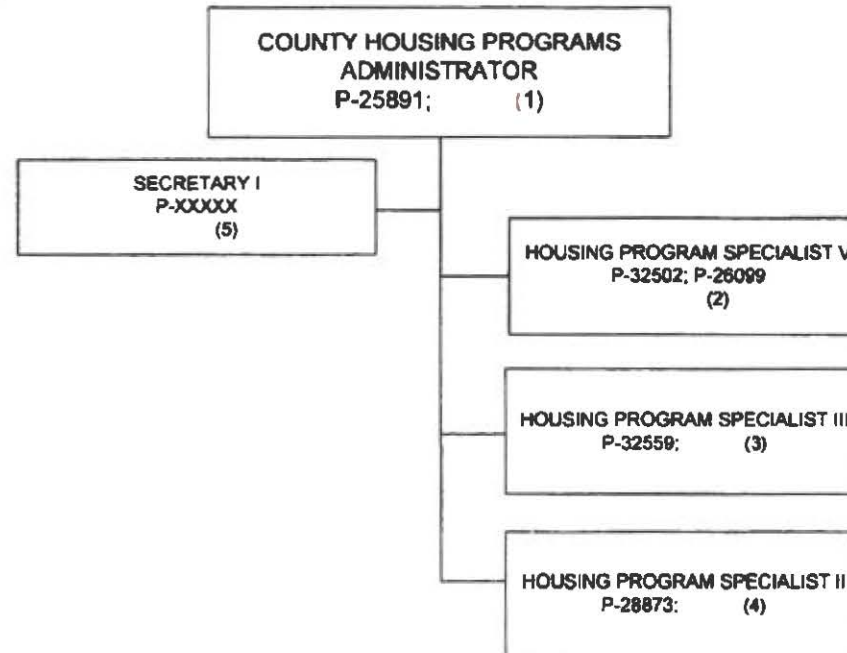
COUNTY HOUSING PROGRAMS ADMINISTRATOR
P-25891; (1)

SECRETARY I
P-XXXXX
(5)

HOUSING PROGRAM SPECIALIST V
P-32502; P-26099
(2)

HOUSING PROGRAM SPECIALIST III
P-32559; (3)

HOUSING PROGRAM SPECIALIST II
P-28873; (4)